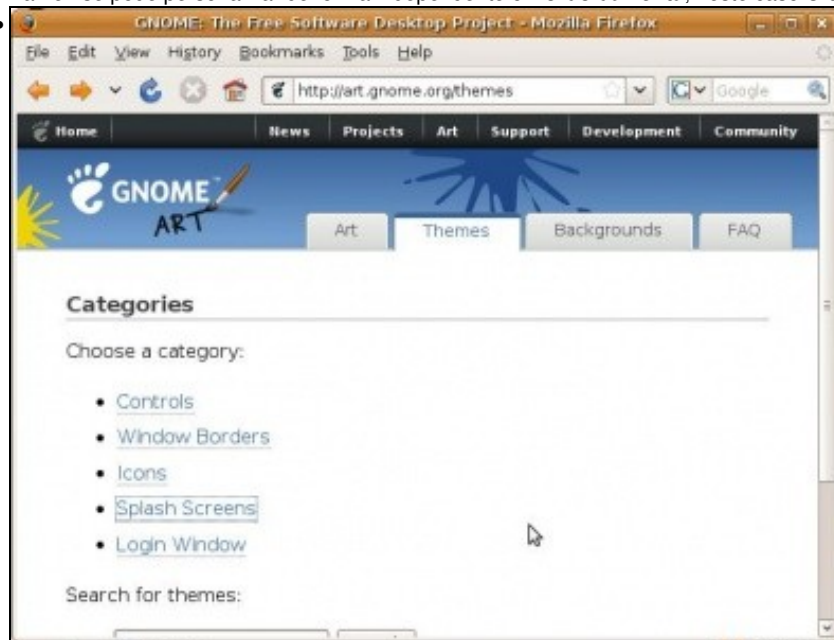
GNOME: The Free Software Desktop Project - Mozilla Firefox

File Edit View History Bookmarks Tools Help

http://art.gnome.org/themes

Google

Home News Projects Art Support Development Community

GNOME ART

Art Themes Backgrounds FAQ

Categories

Choose a category:

- Controls
- Window Borders
- Icons
- Splash Screens
- Login Window

Search for themes: